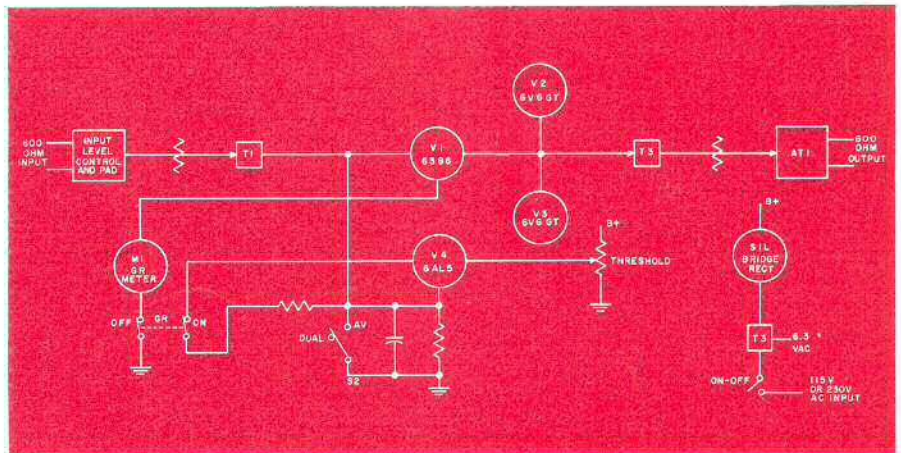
600 OHM INPUT

INPUT LEVEL CONTROL AND PAD

T1

V1 6386

V2 6V6GT

V3 6V6GT

T3

AT1

600 OHM OUTPUT

M1 GR METER

V4 6AL5

B+

THRESHOLD

B+

SIL BRIDGE RECT

OFF GR ON

AV

DUAL

S2

T3

6.3 VAC

ON-OFF

115V OR 230V AC INPUT